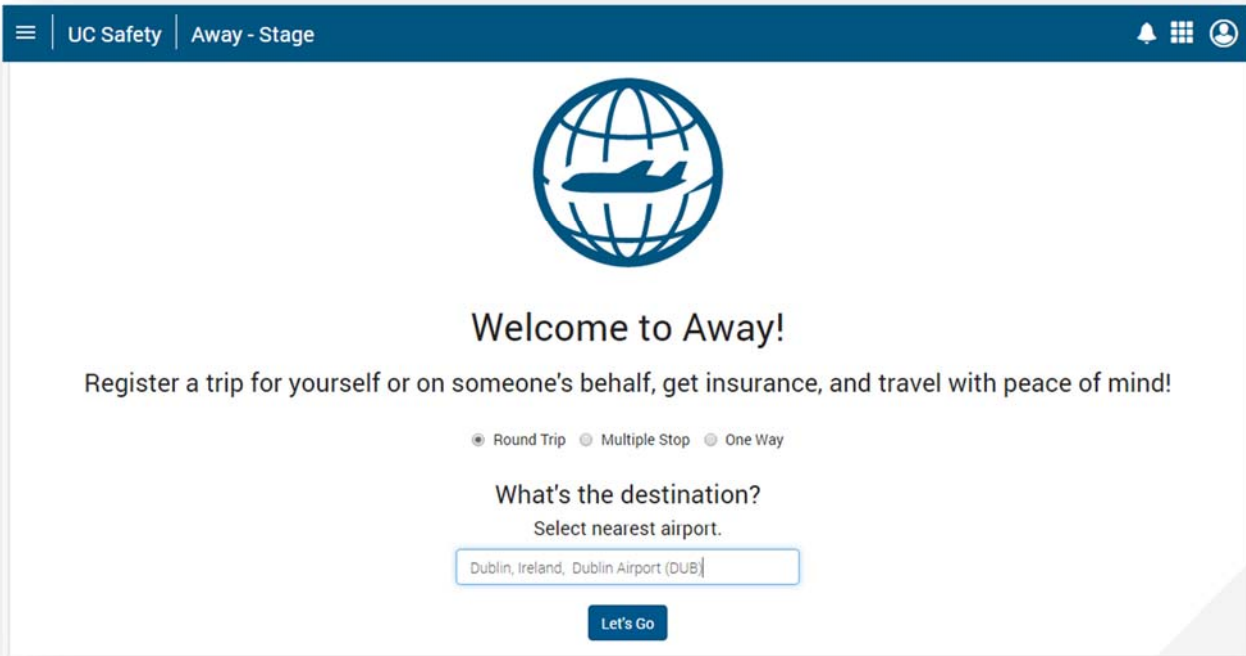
UC Safety | Away - Stage

Welcome to Away!

Register a trip for yourself or on someone's behalf, get insurance, and travel with peace of mind!

Round Trip Multiple Stop One Way

What's the destination?

Select nearest airport.

Dublin, Ireland, Dublin Airport (DUB)

Let's Go